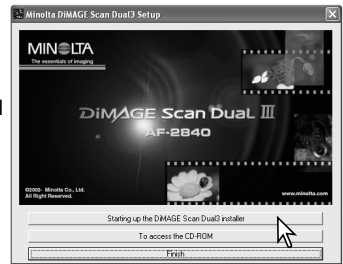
Minolta DiMAGE Scan Dual3 Setup

MINOLTA
The essentials of imaging

DiMAGE Scan Dual III
AF-2840

©2002- Minolta Co., Ltd.
All Right Reserved.

www.minolta.com

Starting up the DiMAGE Scan Dual3 installer

To access the CD-ROM

Finish